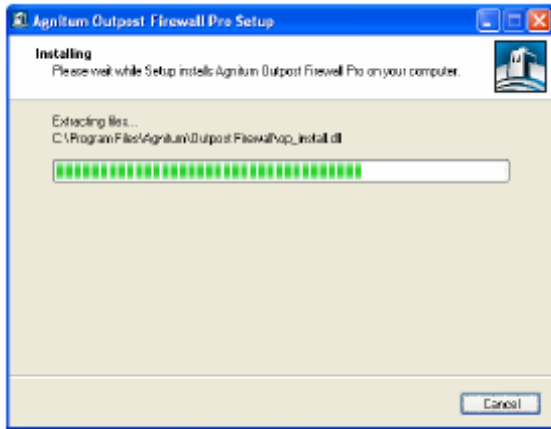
Agnitum Outpost Firewall Pro Setup

Installing
Please wait while Setup installs Agnitum Outpost Firewall Pro on your computer.

Extracting files...
C:\Program Files\Agnitum\Outpost Firewall\op_install.dll

Cancel